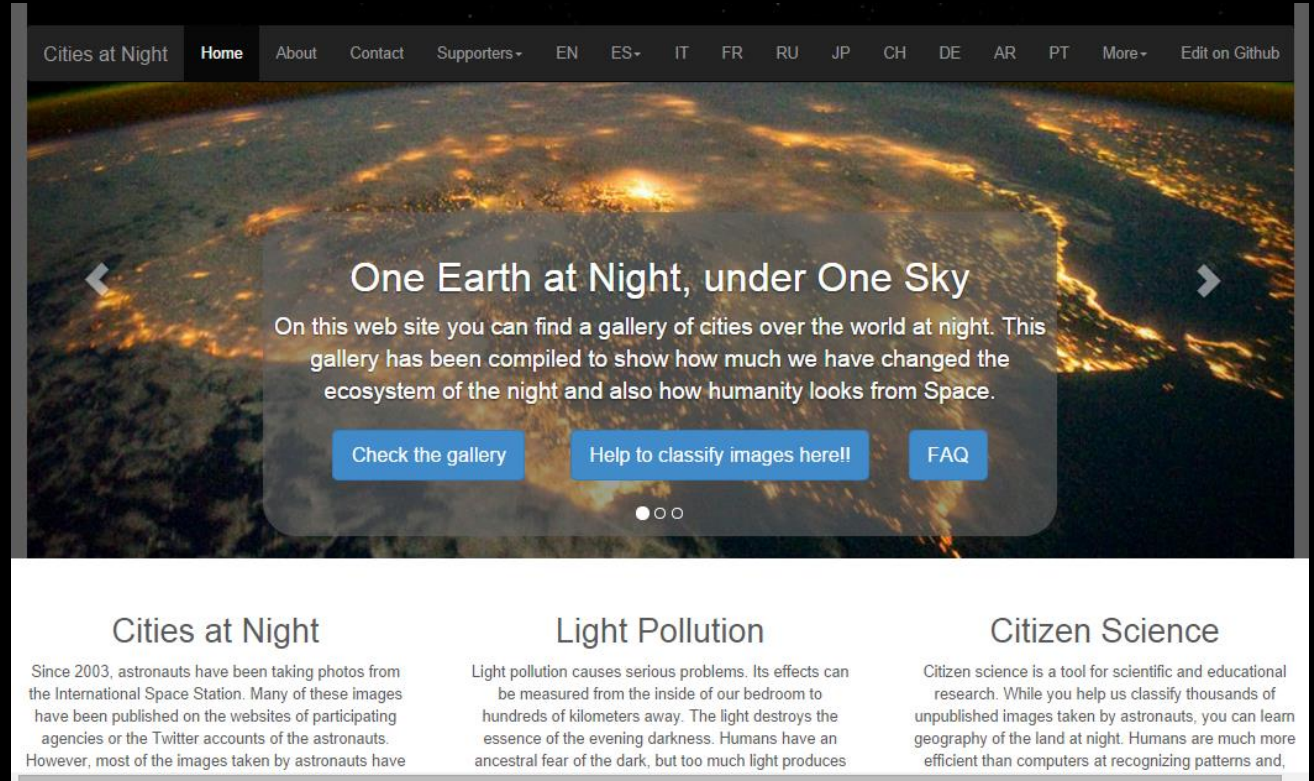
Cities at Night Home About Contact Supporters▾ EN ES▾ IT FR RU JP CH DE AR PT More▾ Edit on Github

One Earth at Night, under One Sky

On this web site you can find a gallery of cities over the world at night. This gallery has been compiled to show how much we have changed the ecosystem of the night and also how humanity looks from Space.

Check the gallery Help to classify images here!! FAQ

Cities at Night

Since 2003, astronauts have been taking photos from the International Space Station. Many of these images have been published on the websites of participating agencies or the Twitter accounts of the astronauts. However, most of the images taken by astronauts have

Light Pollution

Light pollution causes serious problems. Its effects can be measured from the inside of our bedroom to hundreds of kilometers away. The light destroys the essence of the evening darkness. Humans have an ancestral fear of the dark, but too much light produces

Citizen Science

Citizen science is a tool for scientific and educational research. While you help us classify thousands of unpublished images taken by astronauts, you can learn geography of the land at night. Humans are much more efficient than computers at recognizing patterns and,